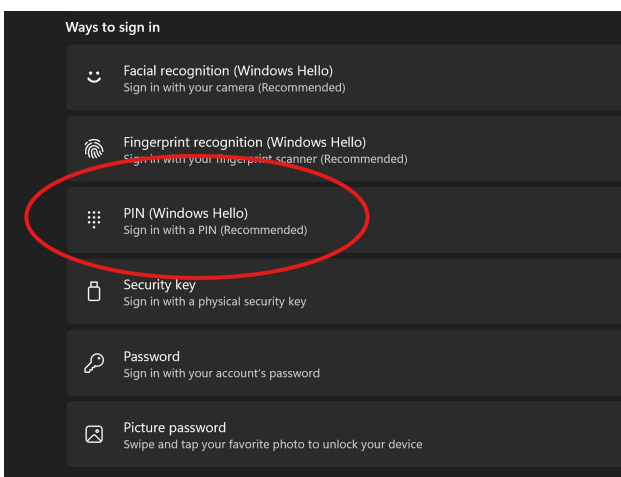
Ways to sign in

Facial recognition (Windows Hello)
Sign in with your camera (Recommended)

Fingerprint recognition (Windows Hello)
Sign in with your fingerprint scanner (Recommended)

PIN (Windows Hello)
Sign in with a PIN (Recommended)

Security key
Sign in with a physical security key

Password
Sign in with your account's password

Picture password
Swipe and tap your favorite photo to unlock your device